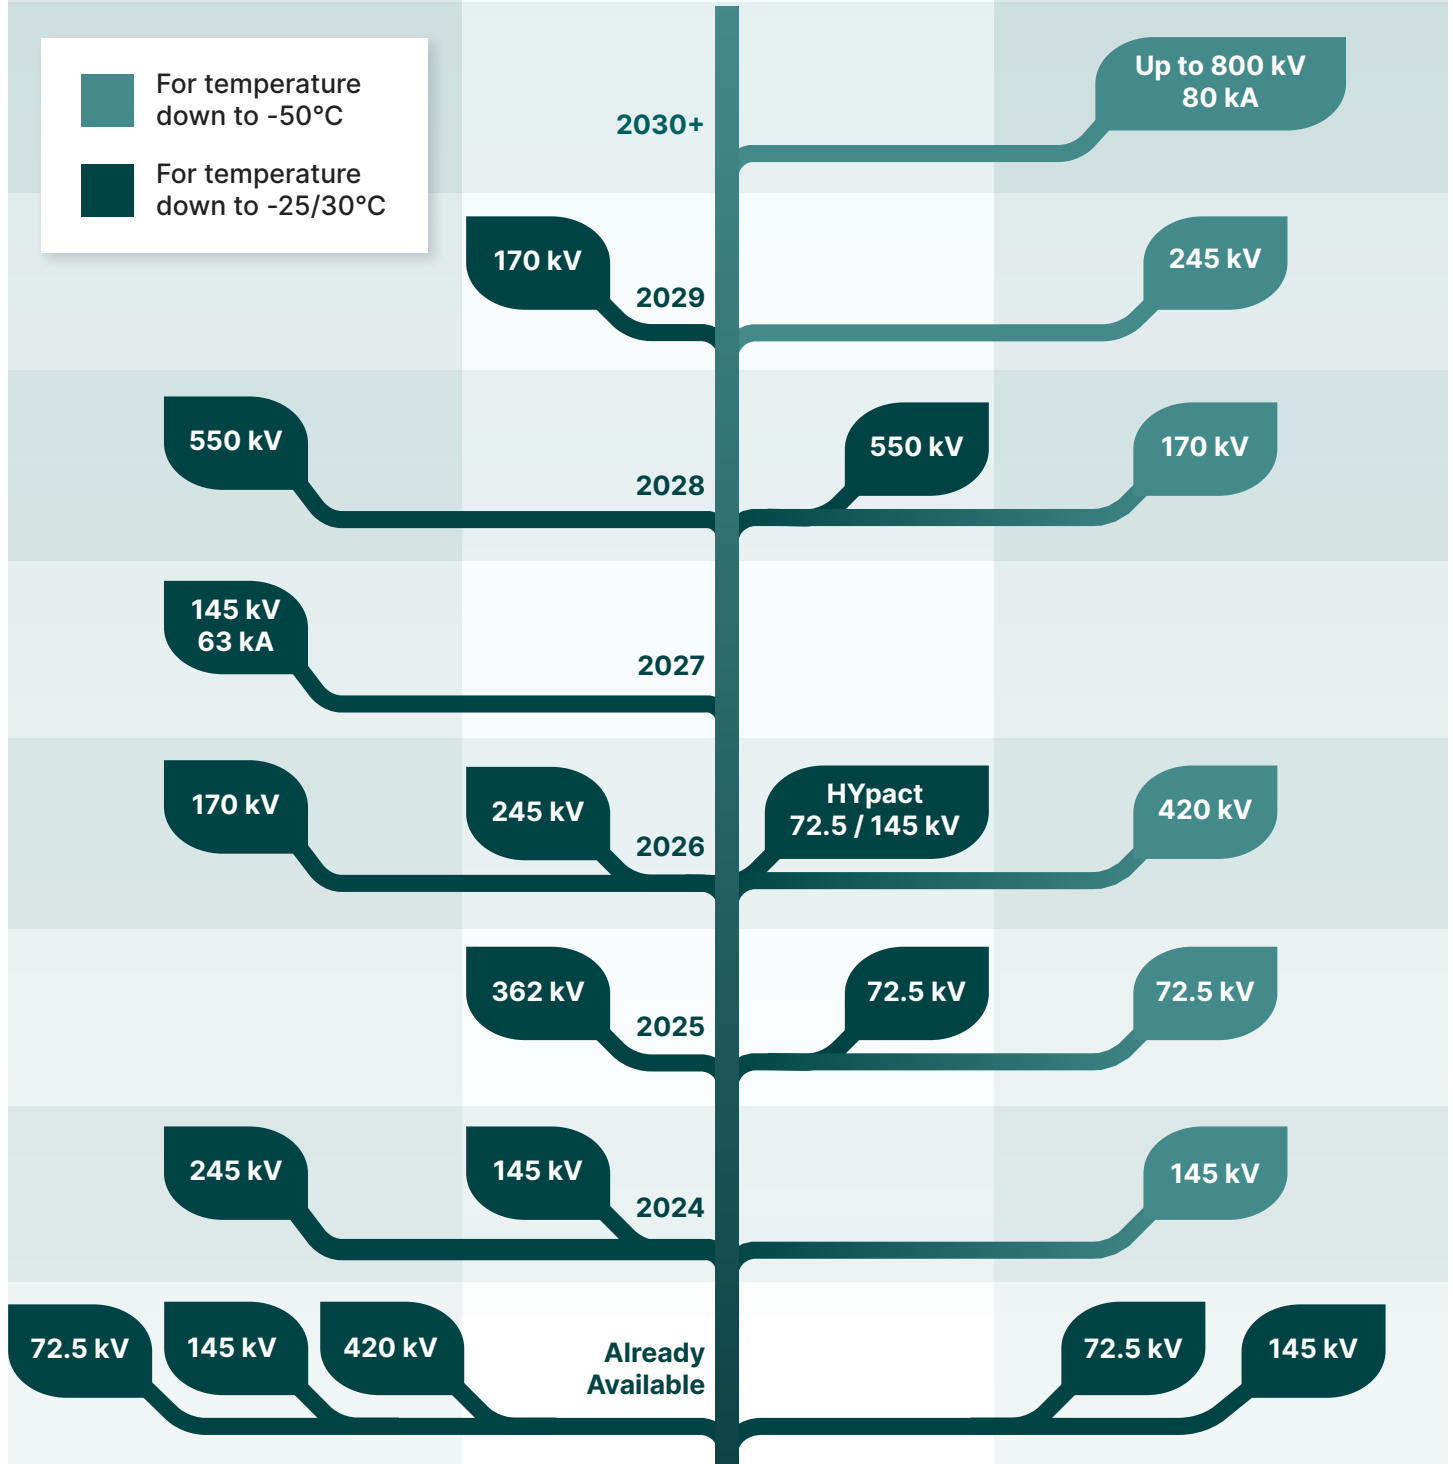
For temperature down to -50°C

For temperature down to -25/30°C

2030+

Up to 800 kV
80 kA

170 kV

2029

245 kV

550 kV

2028

550 kV

170 kV

145 kV
63 kA

2027

170 kV

245 kV

2026

HYpact
72.5 / 145 kV

420 kV

362 kV

2025

72.5 kV

72.5 kV

245 kV

145 kV

2024

145 kV

72.5 kV

145 kV

420 kV

Already Available

72.5 kV

145 kV